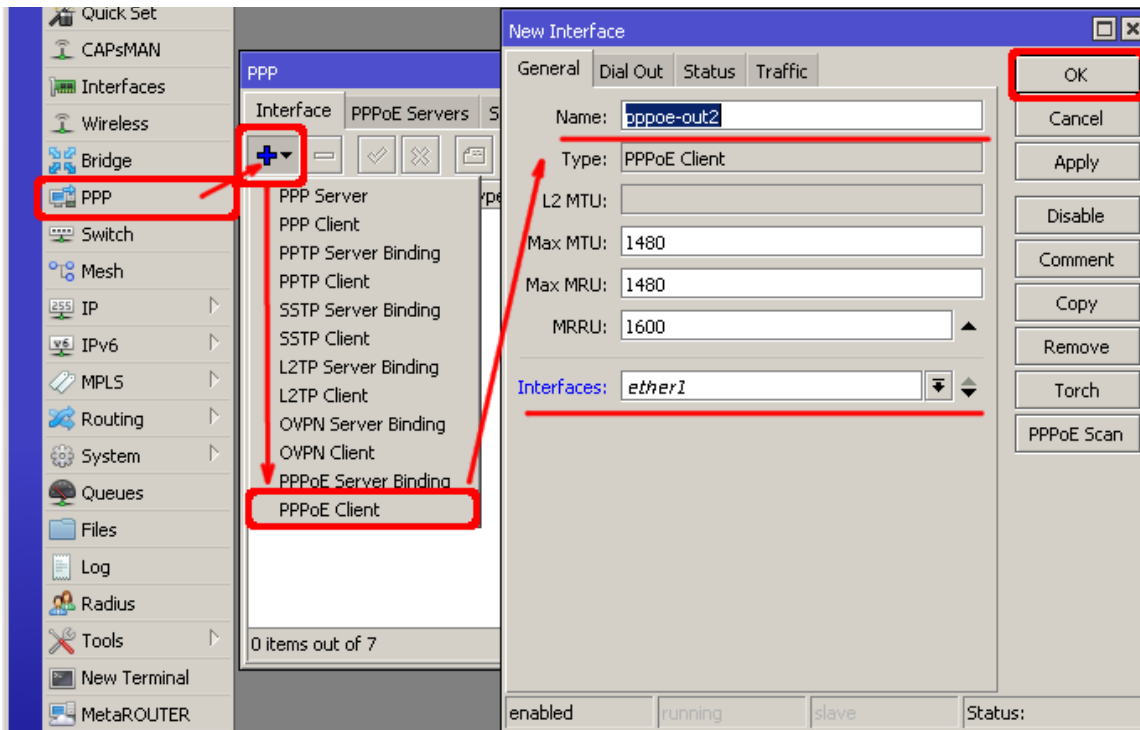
Quick Set
CAPsMAN
Interfaces
Wireless
Bridge
PPP
Switch
Mesh
IP
IPv6
MPLS
Routing
System
Queues
Files
Log
Radius
Tools
New Terminal
MetaROUTER

PPP
Interface
PPPoE Servers
S
PPP Server
PPP Client
PPTP Server Binding
PPTP Client
SSTP Server Binding
SSTP Client
L2TP Server Binding
L2TP Client
OVPN Server Binding
OVPN Client
PPPoE Server Binding
PPPoE Client
0 items out of 7

New Interface
General
Dial Out
Status
Traffic
Name: pppoe-out2
Type: PPPoE Client
L2 MTU:
Max MTU: 1480
Max MRU: 1480
MRRU: 1600
Interfaces: ether1
OK
Cancel
Apply
Disable
Comment
Copy
Remove
Torch
PPPoE Scan
enabled
running
slave
Status: